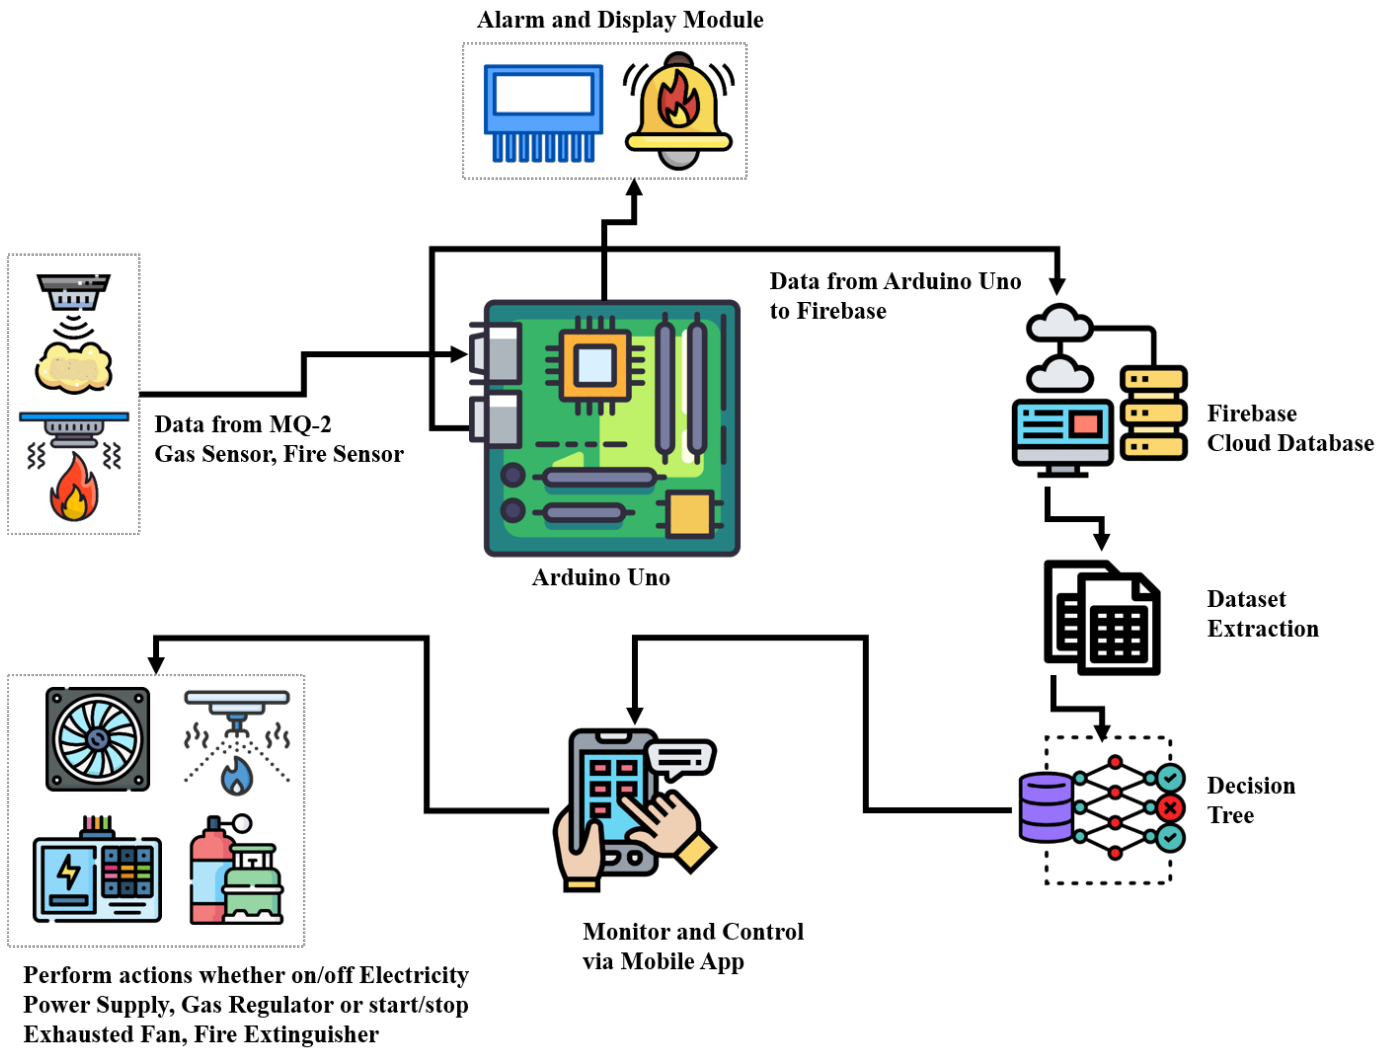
Alarm and Display Module

Data from Arduino Uno to Firebase

Data from MQ-2 Gas Sensor, Fire Sensor

Arduino Uno

Firebase Cloud Database

Dataset Extraction

Decision Tree

Monitor and Control via Mobile App

Perform actions whether on/off Electricity Power Supply, Gas Regulator or start/stop Exhausted Fan, Fire Extinguisher